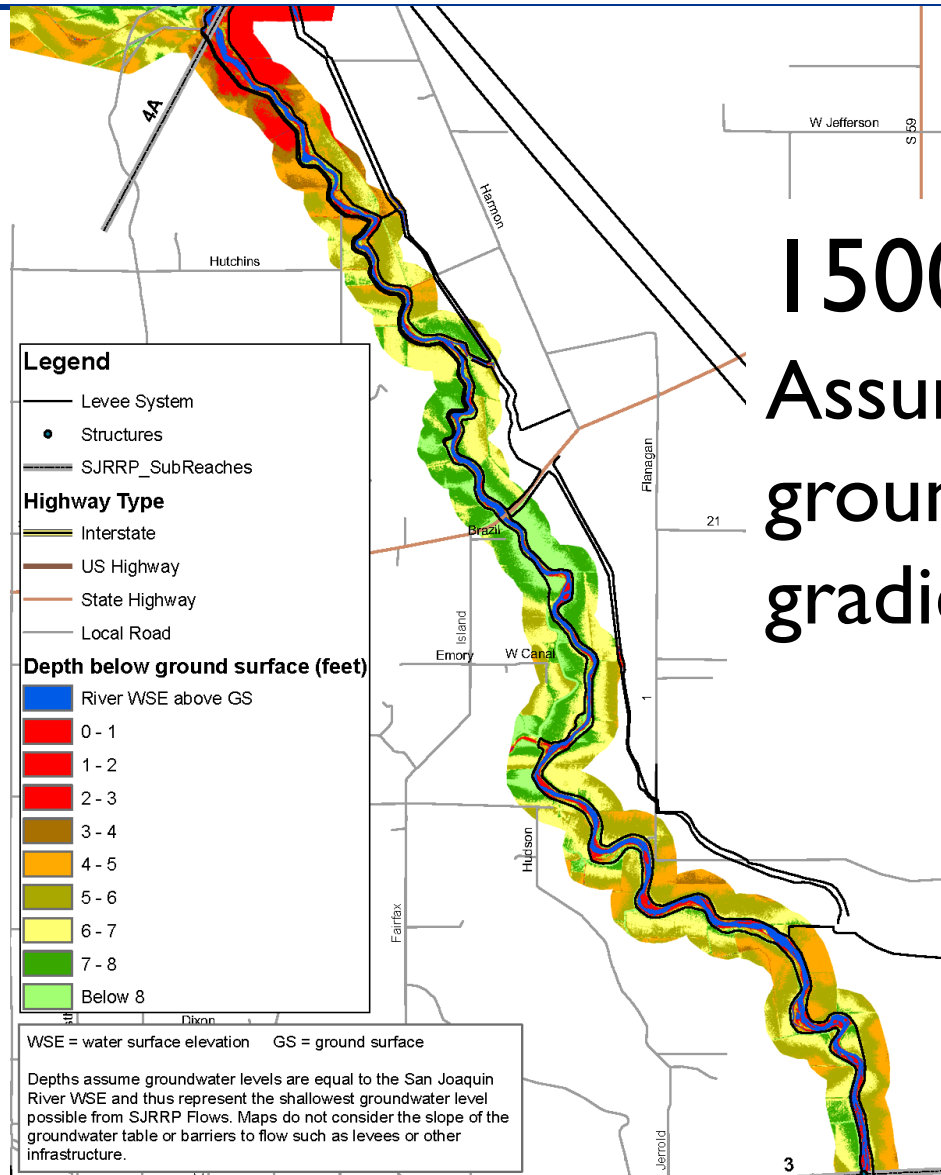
4A

W Jefferson

S 59

Harmon

Hutchins

150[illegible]

Assu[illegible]

groun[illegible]

gradi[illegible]

Flanagan

21

Brazil

Island

Emory

W Canal

1

Hudson

Fairfax

Dixon

Jerrold

3

Legend

Levee System

Structures

SJRRP_SubReaches

Highway Type

Interstate

US Highway

State Highway

Local Road

Depth below ground surface (feet)

River WSE above GS

0 - 1

1 - 2

2 - 3

3 - 4

4 - 5

5 - 6

6 - 7

7 - 8

Below 8

WSE = water surface elevation GS = ground surface

Depths assume groundwater levels are equal to the San Joaquin River WSE and thus represent the shallowest groundwater level possible from SJRRP Flows. Maps do not consider the slope of the groundwater table or barriers to flow such as levees or other infrastructure.